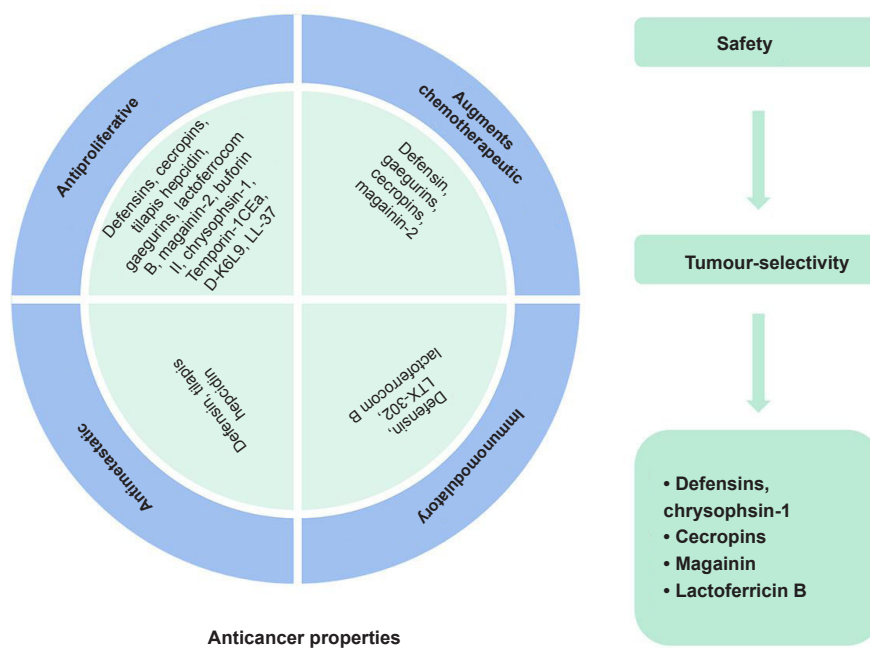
Antiproliferative

Defensins, cecropins, tilapis hepcidin, gaegurins, lactoferrocom B, magainin-2, buforin II, chrysophsin-1, Temporin-1CEa, D-K6L9, LL-37

Augments chemotherapeutic

Defensin, gaegurins, cecropins, magainin-2

Antimetastatic

Defensin, tilapis hepcidin

Immunomodulatory

Defensin, LTX-302, lactoferrocom B

Anticancer properties

Safety

Tumour-selectivity

• Defensins, chrysophsin-1
• Cecropins
• Magainin
• Lactoferricin B